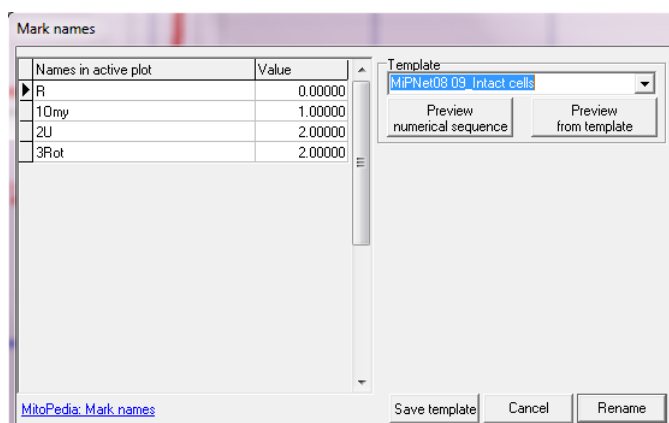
Mark names

| Names in active plot | Value |
|---|---|
| R | 0.00000 |
| 1Omy | 1.00000 |
| 2U | 2.00000 |
| 3Rot | 2.00000 |

Template
MiPNet08.09_Intact cells

Preview numerical sequence

Preview from template

MitoPedia: Mark names

Save template

Cancel

Rename